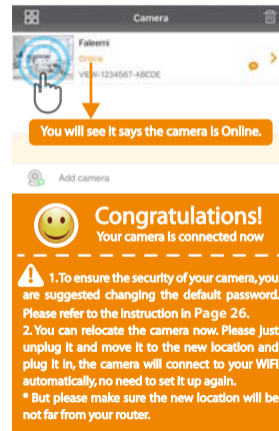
Camera

Faleemi
Online
VIEW-1234567-ABCDE

You will see it says the camera is Online.

Add camera

Congratulations!
Your camera is connected now

1. To ensure the security of your camera, you are suggested changing the default password. Please refer to the instruction in Page 26.
2. You can relocate the camera now. Please just unplug it and move it to the new location and plug it in, the camera will connect to your WIFI automatically, no need to set it up again.
* But please make sure the new location will be not far from your router.